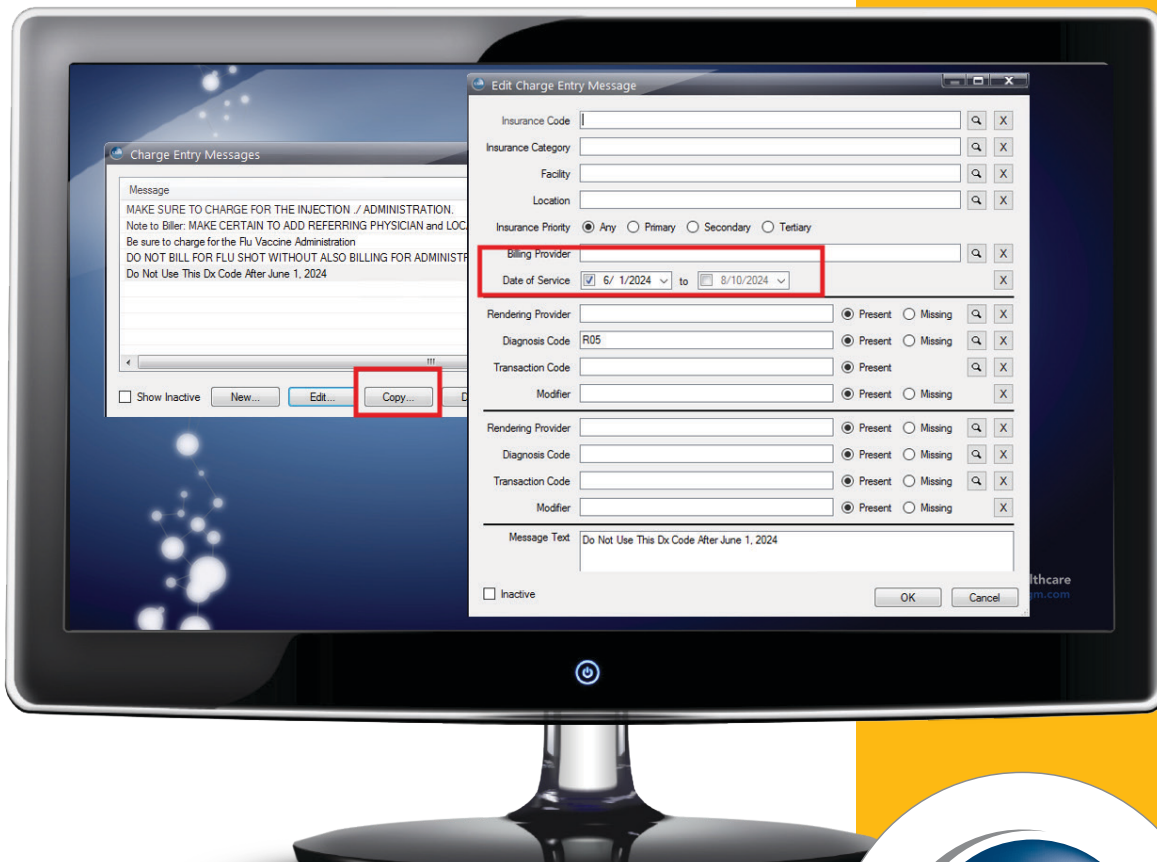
Charge Entry Messages

Message
MAKE SURE TO CHARGE FOR THE INJECTION ./ ADMINISTRATION.
Note to Biller: MAKE CERTAIN TO ADD REFERRING PHYSICIAN and LOC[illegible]
Be sure to charge for the Flu Vaccine Administration
DO NOT BILL FOR FLU SHOT WITHOUT ALSO BILLING FOR ADMINISTR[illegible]
Do Not Use This Dx Code After June 1, 2024

Show Inactive
New...
Edit...
Copy...

Edit Charge Entry Message

Insurance Code
Insurance Category
Facility
Location
Insurance Priority Any Primary Secondary Tertiary
Billing Provider
Date of Service 6/ 1/2024 to 8/10/2024

Rendering Provider Present Missing
Diagnosis Code R05 Present Missing
Transaction Code Present
Modifier Present Missing

Rendering Provider Present Missing
Diagnosis Code Present Missing
Transaction Code Present Missing
Modifier Present Missing

Message Text Do Not Use This Dx Code After June 1, 2024

Inactive
OK
Cancel

lthcare
m.com